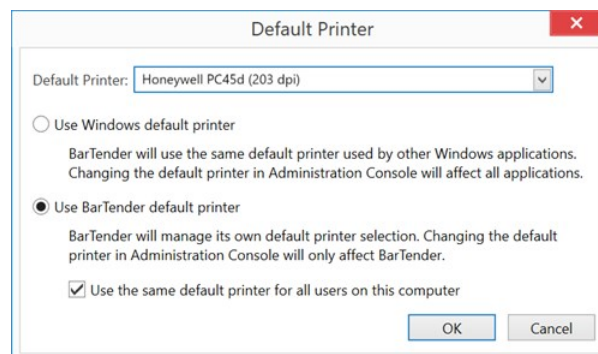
Default Printer

Default Printer: Honeywell PC45d (203 dpi)

Use Windows default printer

BarTender will use the same default printer used by other Windows applications. Changing the default printer in Administration Console will affect all applications.

Use BarTender default printer

BarTender will manage its own default printer selection. Changing the default printer in Administration Console will only affect BarTender.

Use the same default printer for all users on this computer

OK

Cancel